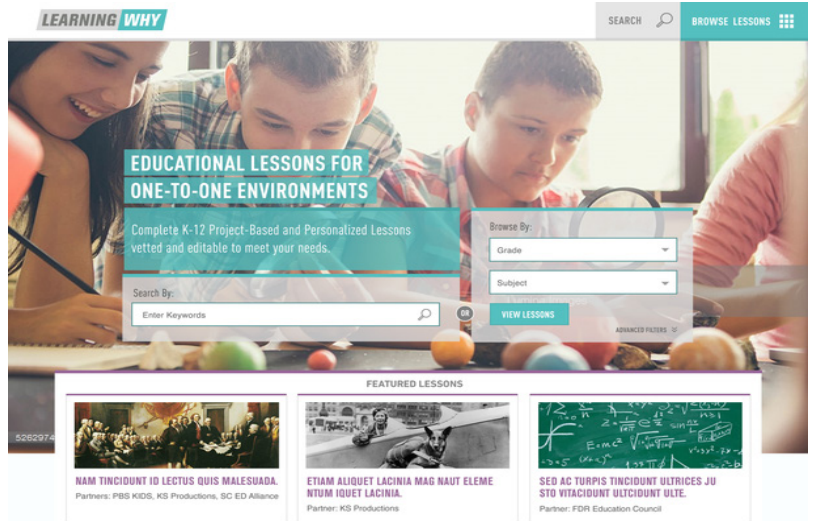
LEARNING WHY

SEARCH

BROWSE LESSONS

EDUCATIONAL LESSONS FOR ONE-TO-ONE ENVIRONMENTS

Complete K-12 Project-Based and Personalized Lessons vetted and editable to meet your needs.

Search By:

Enter Keywords

OR

Browse By:

Grade

Subject

VIEW LESSONS

ADVANCED FILTERS

526297

FEATURED LESSONS

NAM TINCIDUNT ID LECTUS QUIS MALESUADA.

Partners: PBS KIDS, KS Productions, SC ED Alliance

ETIAM ALIQUET LACINIA MAG NAUT ELEMENTUM IQUET LACINIA.

Partner: KS Productions

SED AC TURPIS TINCIDUNT ULTRICES JUSTO VITACIDUNT ULTCIDUNT ULTE.

Partner: FDR Education Council